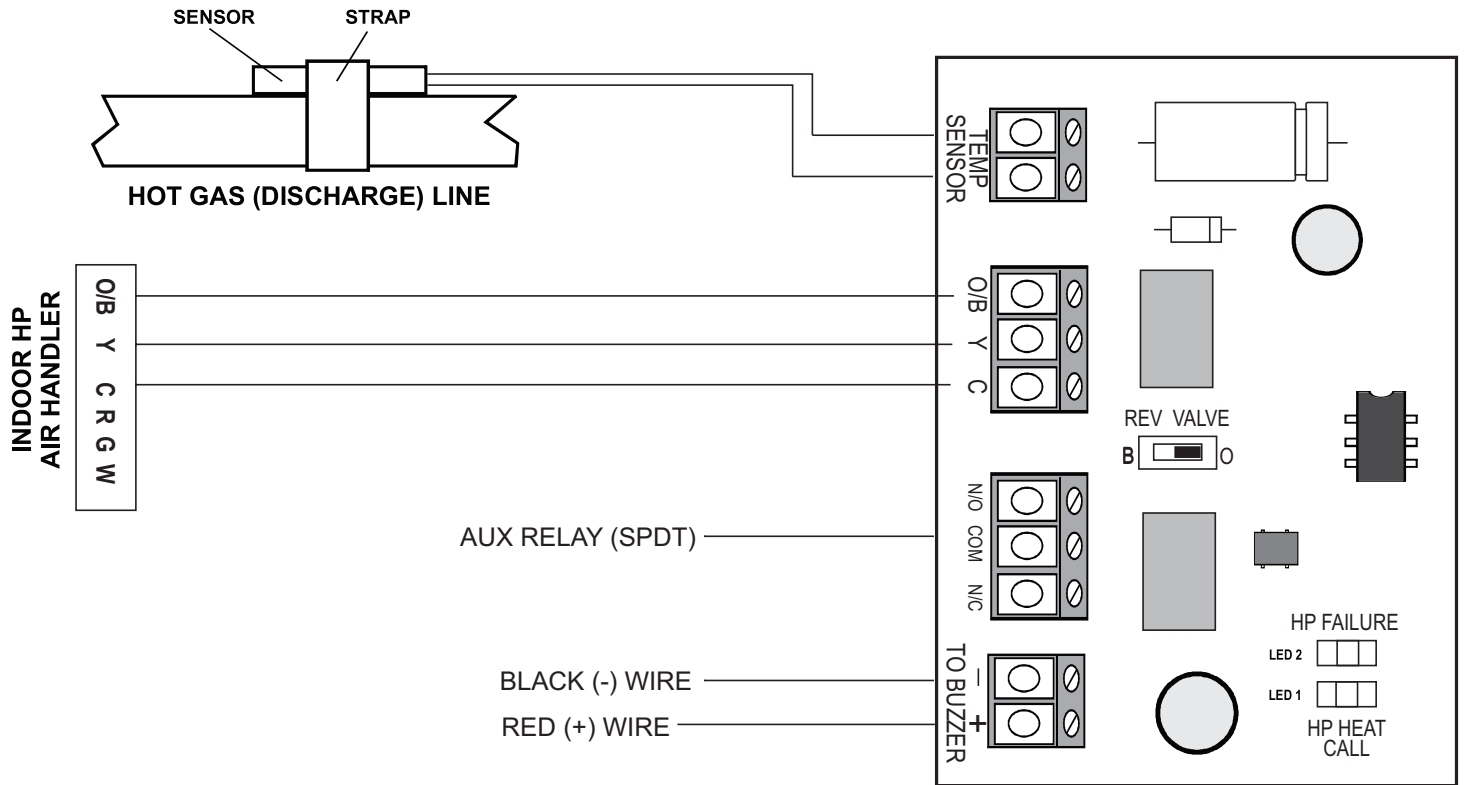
SENSOR
STRAP
HOT GAS (DISCHARGE) LINE
TEMP SENSOR
INDOOR HP AIR HANDLER
O/B
Y
C
R
G
W
O/B
Y
C
REV VALVE
B
O
N/O
COM
N/C
AUX RELAY (SPDT)
BLACK (-) WIRE
RED (+) WIRE
TO BUZZER
—
+
HP FAILURE
LED 2
LED 1
HP HEAT CALL